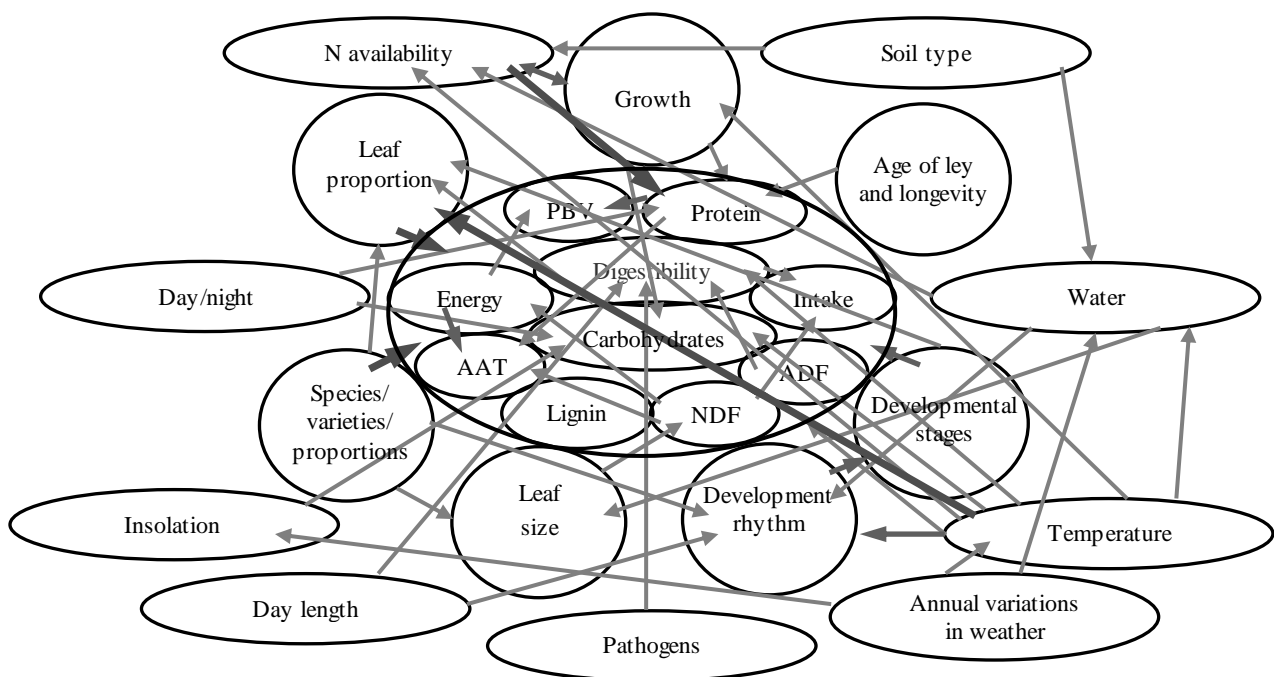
N availability

Soil type

Growth

Leaf proportion

Age of ley and longevity

PBV

Protein

Digestibility

Day/night

Energy

Intake

Water

Carbohydrates

AAT

ADF

Species/ varieties/ proportions

Lignin

NDF

Developmental stages

Leaf size

Development rhythm

Insolation

Temperature

Day length

Annual variations in weather

Pathogens